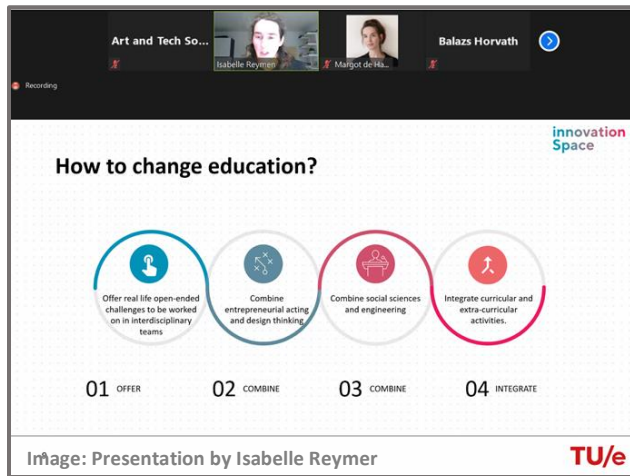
Art and Tech So...

Isabelle Reymen

Margot de Ha...

Balazs Horvath

Recording

innovation Space

How to change education?

Offer real life open-ended challenges to be worked on in interdisciplinary teams

Combine entrepreneurial acting and design thinking

Combine social sciences and engineering

Integrate curricular and extra-curricular activities.

01 OFFER

02 COMBINE

03 COMBINE

04 INTEGRATE

Image: Presentation by Isabelle Reymer

TU/e